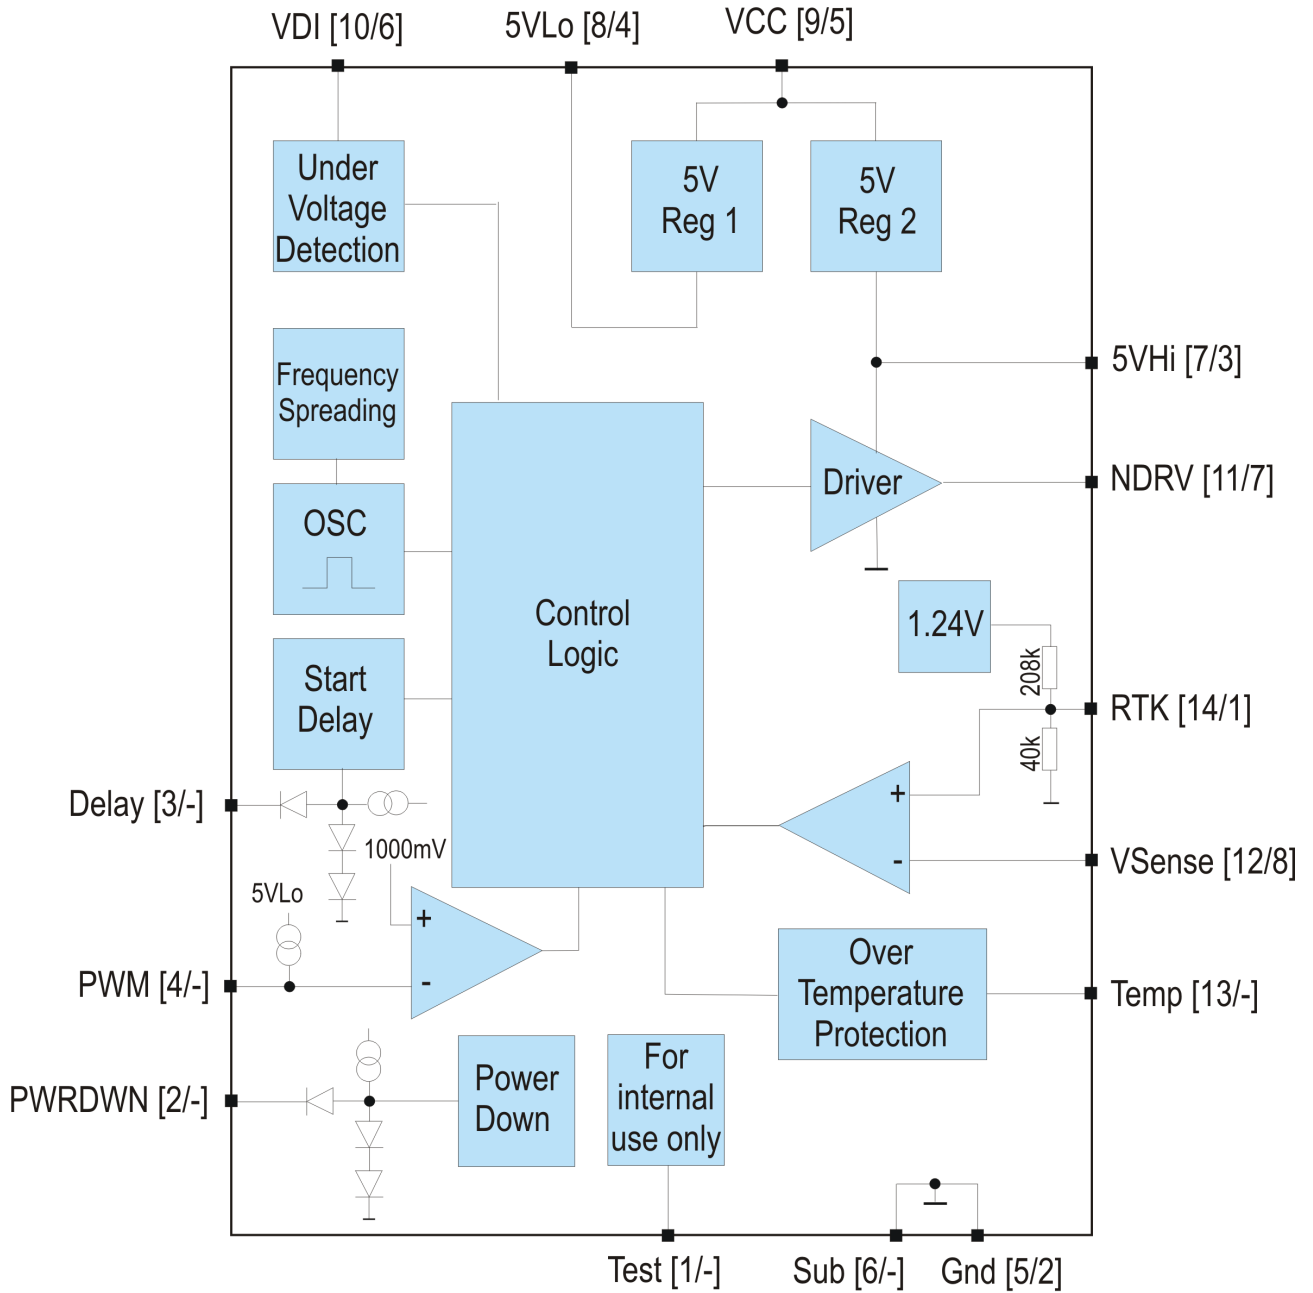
VDI [10/6]
5VLo [8/4]
VCC [9/5]

Under Voltage Detection

5V Reg 1

5V Reg 2

5VHi [7/3]

Frequency Spreading

OSC

Control Logic

Driver

NDRV [11/7]

1.24V

208k

RTK [14/1]

40k

Start Delay

Delay [3/-]

+

-

1000mV

VSense [12/8]

5VLo

+

-

PWM [4/-]

Over Temperature Protection

Temp [13/-]

PWRDWN [2/-]

Power Down

For internal use only

Test [1/-]
Sub [6/-]
Gnd [5/2]